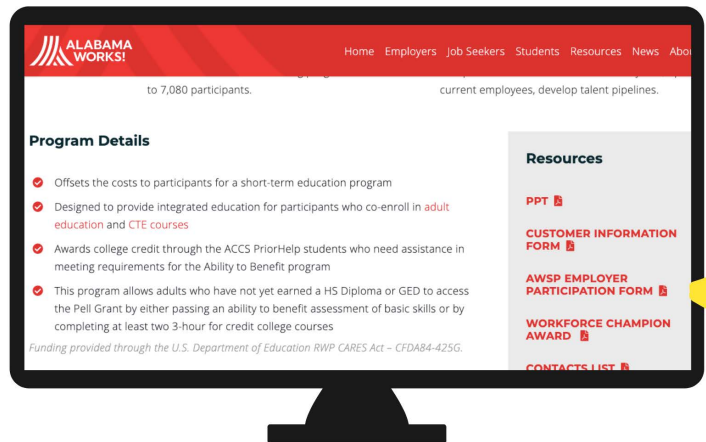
ALABAMA WORKS!

Home Employers Job Seekers Students Resources News Abo

to 7,080 participants.

current employees, develop talent pipelines.

Program Details

Offsets the costs to participants for a short-term education program

Designed to provide integrated education for participants who co-enroll in adult education and CTE courses

Awards college credit through the ACCS PriorHelp students who need assistance in meeting requirements for the Ability to Benefit program

This program allows adults who have not yet earned a HS Diploma or GED to access the Pell Grant by either passing an ability to benefit assessment of basic skills or by completing at least two 3-hour for credit college courses

Funding provided through the U.S. Department of Education RWP CARES Act – CFDA84-425G.

Resources

PPT

CUSTOMER INFORMATION FORM

AWSP EMPLOYER PARTICIPATION FORM

WORKFORCE CHAMPION AWARD

CONTACTS LIST